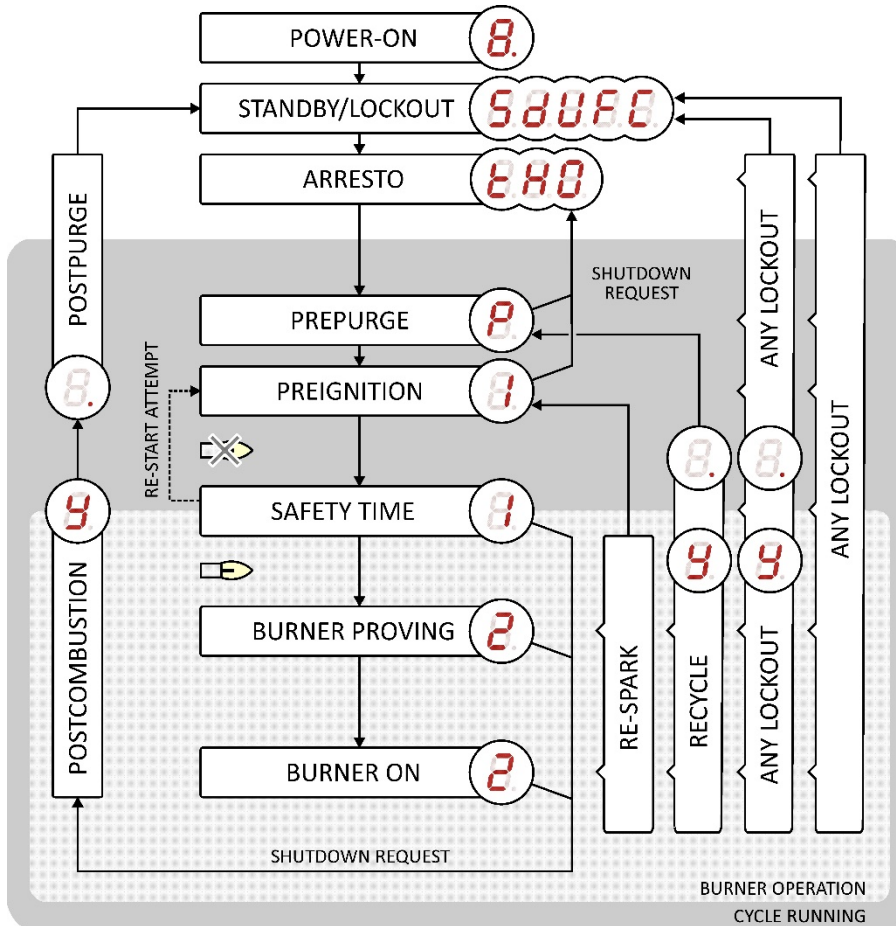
POWER-ON 8.

STANDBY/LOCKOUT SdUFC

ARRESTO tHO

SHUTDOWN REQUEST

PREPURGE P

PREIGNITION 1

RE-START ATTEMPT

SAFETY TIME 1

BURNER PROVING 2

BURNER ON 2

SHUTDOWN REQUEST

POSTPURGE

8.

Y.

POSTCOMBUSTION

RE-SPARK

8.

Y

RECYCLE

ANY LOCKOUT

8.

Y

ANY LOCKOUT

ANY LOCKOUT

BURNER OPERATION CYCLE RUNNING